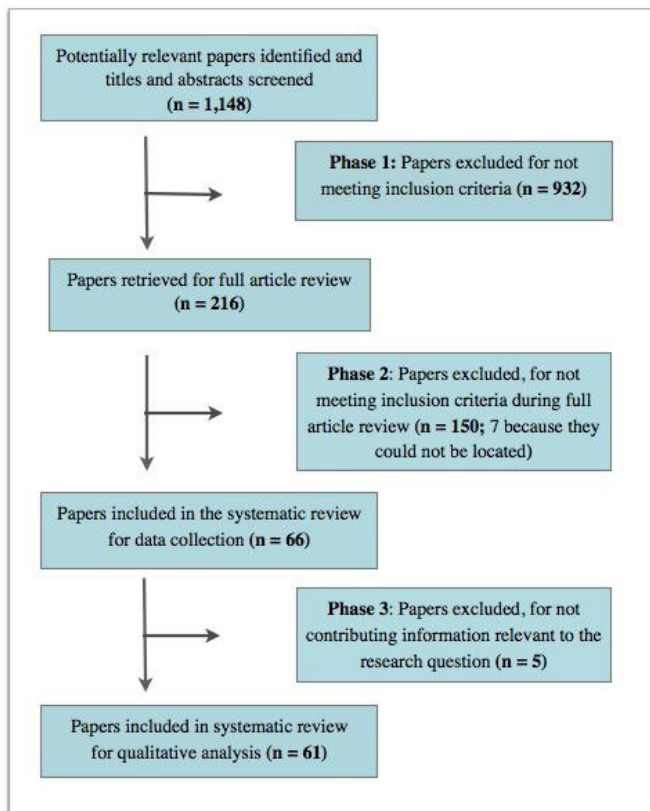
Potentially relevant papers identified and titles and abstracts screened (n = 1,148)

Phase 1: Papers excluded for not meeting inclusion criteria (n = 932)

Papers retrieved for full article review (n = 216)

Phase 2: Papers excluded, for not meeting inclusion criteria during full article review (n = 150; 7 because they could not be located)

Papers included in the systematic review for data collection (n = 66)

Phase 3: Papers excluded, for not contributing information relevant to the research question (n = 5)

Papers included in systematic review for qualitative analysis (n = 61)